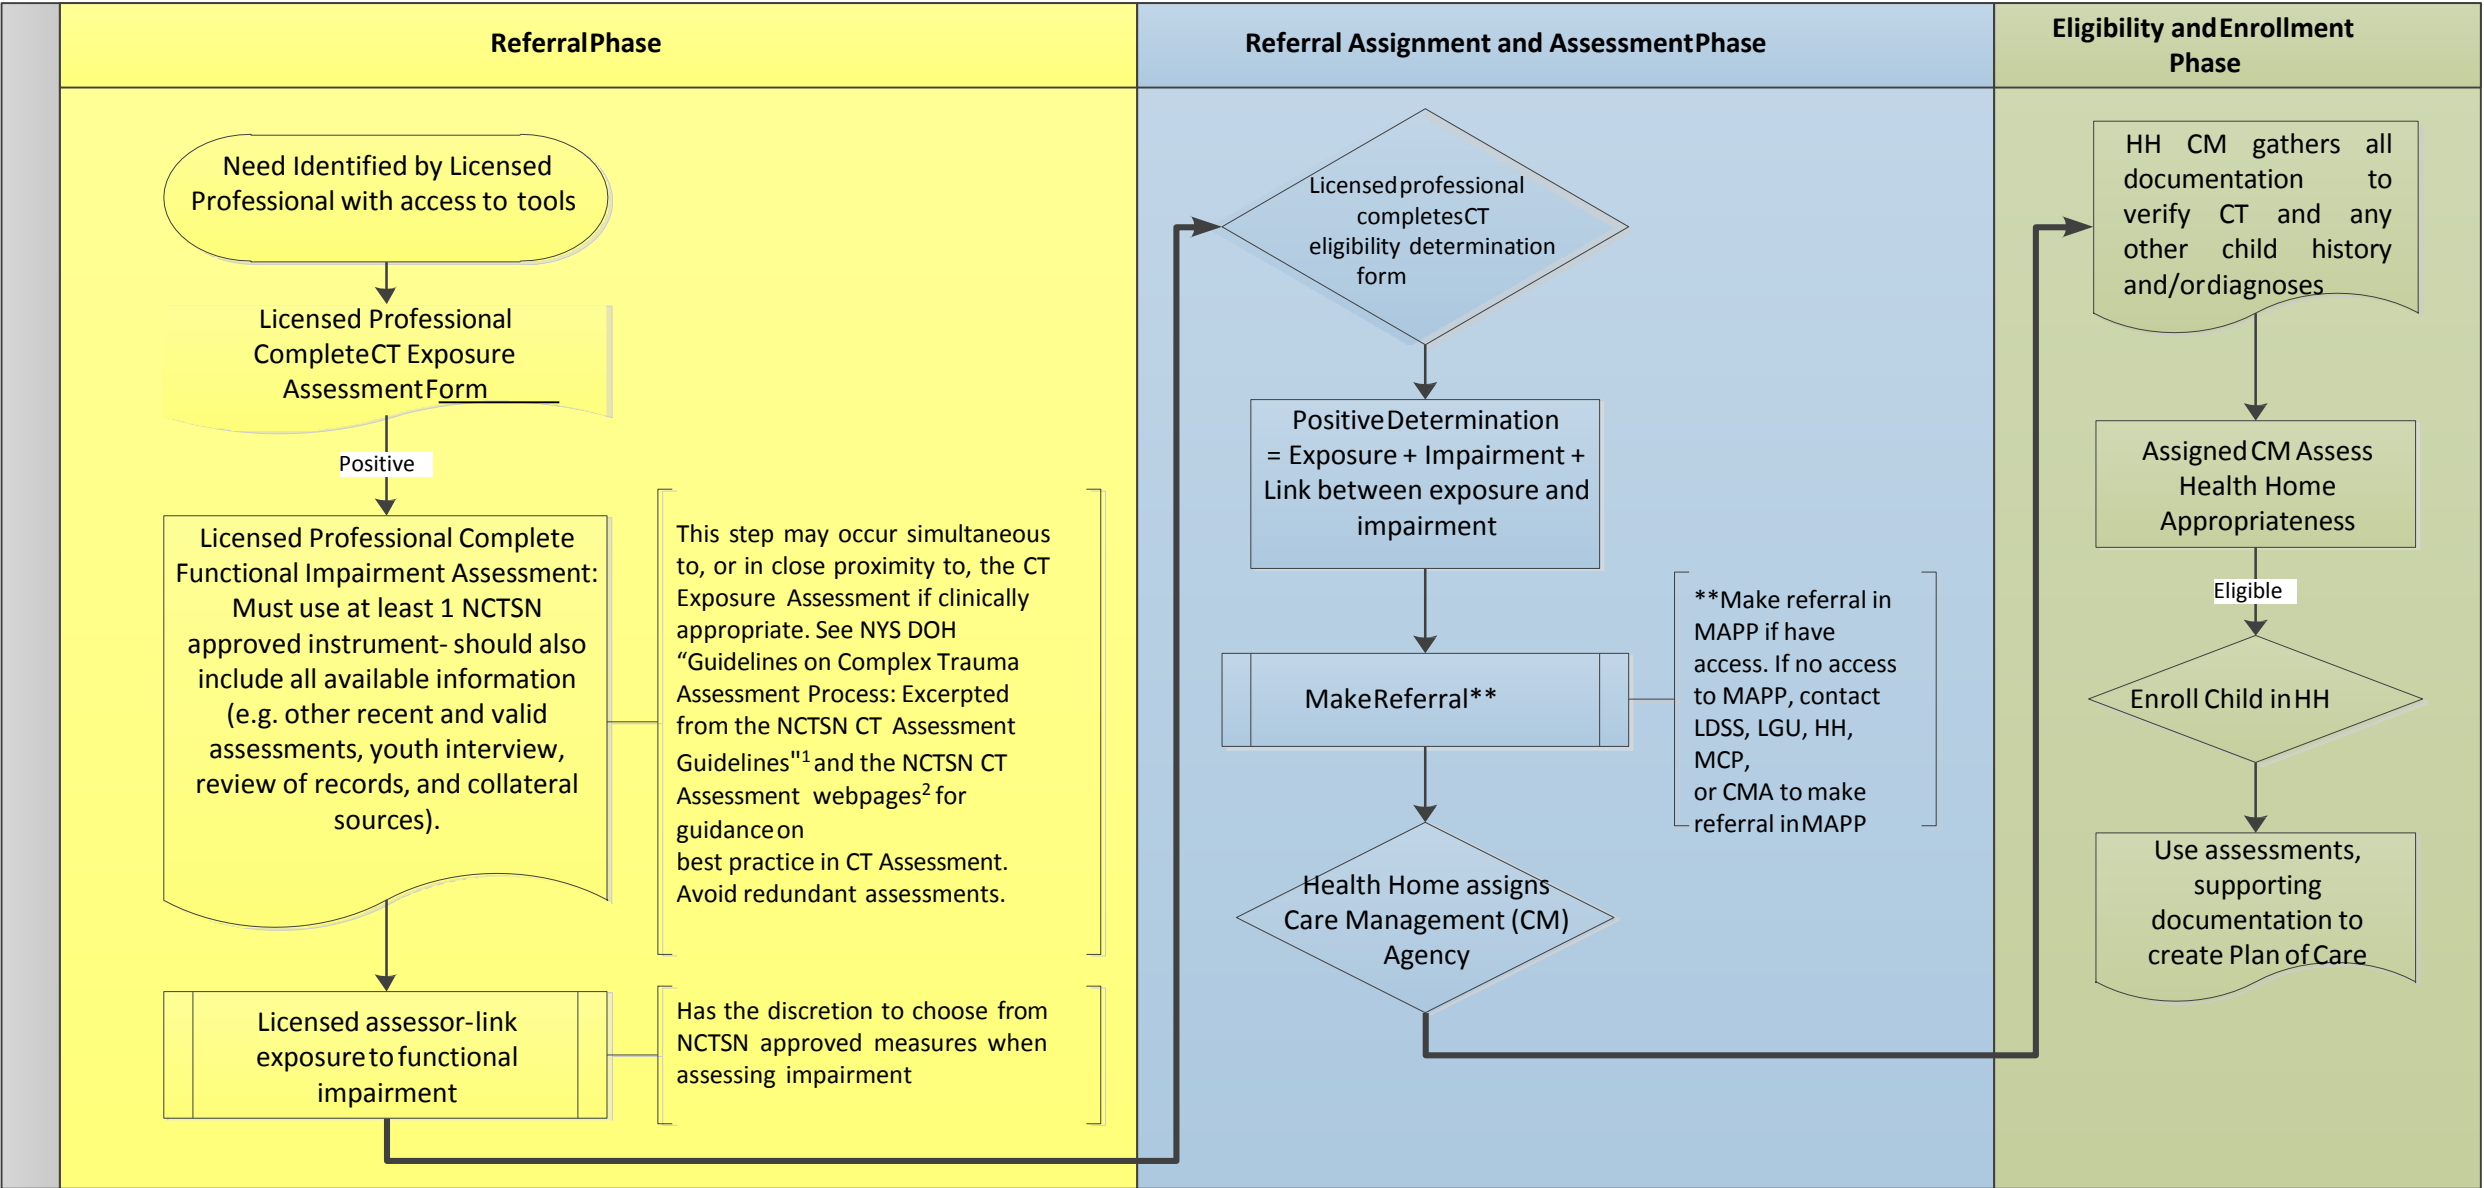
ReferralPhase

Need Identified by Licensed Professional with access to tools

Licensed Professional CompleteCT Exposure AssessmentForm

Positive

Licensed Professional Complete Functional Impairment Assessment: Must use at least 1 NCTSN approved instrument- should also include all available information (e.g. other recent and valid assessments, youth interview, review of records, and collateral sources).

This step may occur simultaneous to, or in close proximity to, the CT Exposure Assessment if clinically appropriate. See NYS DOH “Guidelines on Complex Trauma Assessment Process: Excerpted from the NCTSN CT Assessment Guidelines"$^1$and the NCTSN CT Assessment webpages$^2$ for guidance on best practice in CT Assessment. Avoid redundant assessments.

Licensed assessor-link exposure to functional impairment

Has the discretion to choose from NCTSN approved measures when assessing impairment

Referral Assignment and AssessmentPhase

Licensed professional completesCT eligibility determination form

PositiveDetermination = Exposure + Impairment + Link between exposure and impairment

MakeReferral**

**Make referral in MAPP if have access. If no access to MAPP, contact LDSS, LGU, HH, MCP, or CMA to make referral in MAPP

Health Home assigns Care Management (CM) Agency

Eligibility and Enrollment Phase

HH CM gathers all documentation to verify CT and any other child history and/or diagnoses

Assigned CM Assess Health Home Appropriateness

Eligible

Enroll Child in HH

Use assessments, supporting documentation to create Plan of Care